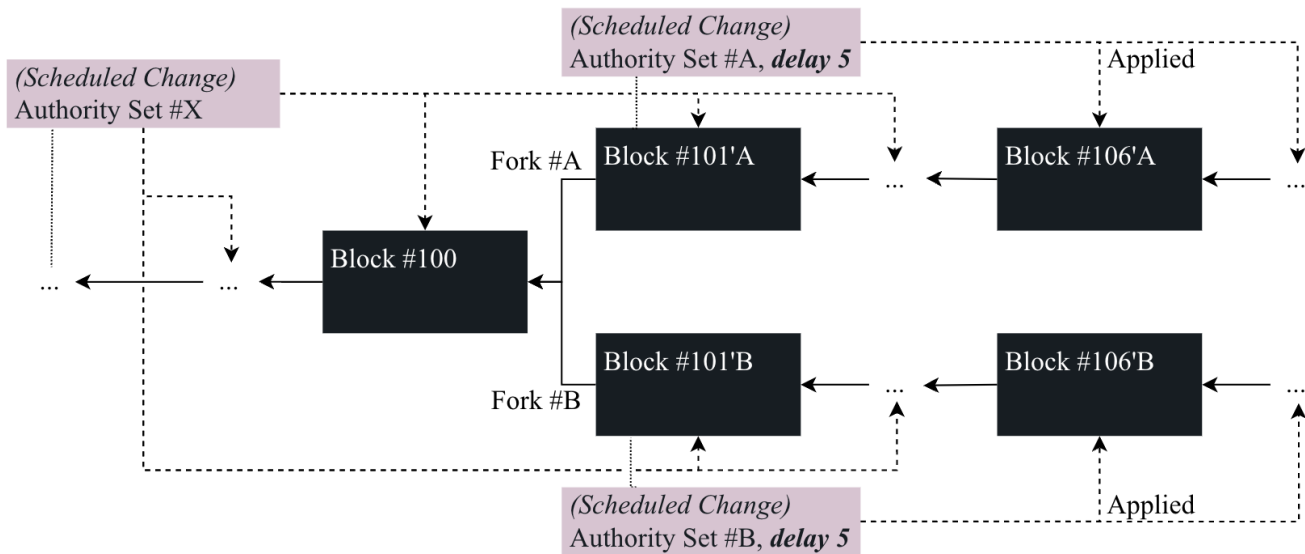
(Scheduled Change)
Authority Set #A, ***delay 5***

Applied

(Scheduled Change)
Authority Set #X

Fork #A

Block #101'A

...

Block #106'A

...

...

...

Block #100

Block #101'B

...

Block #106'B

...

Fork #B

Applied

(Scheduled Change)
Authority Set #B, ***delay 5***